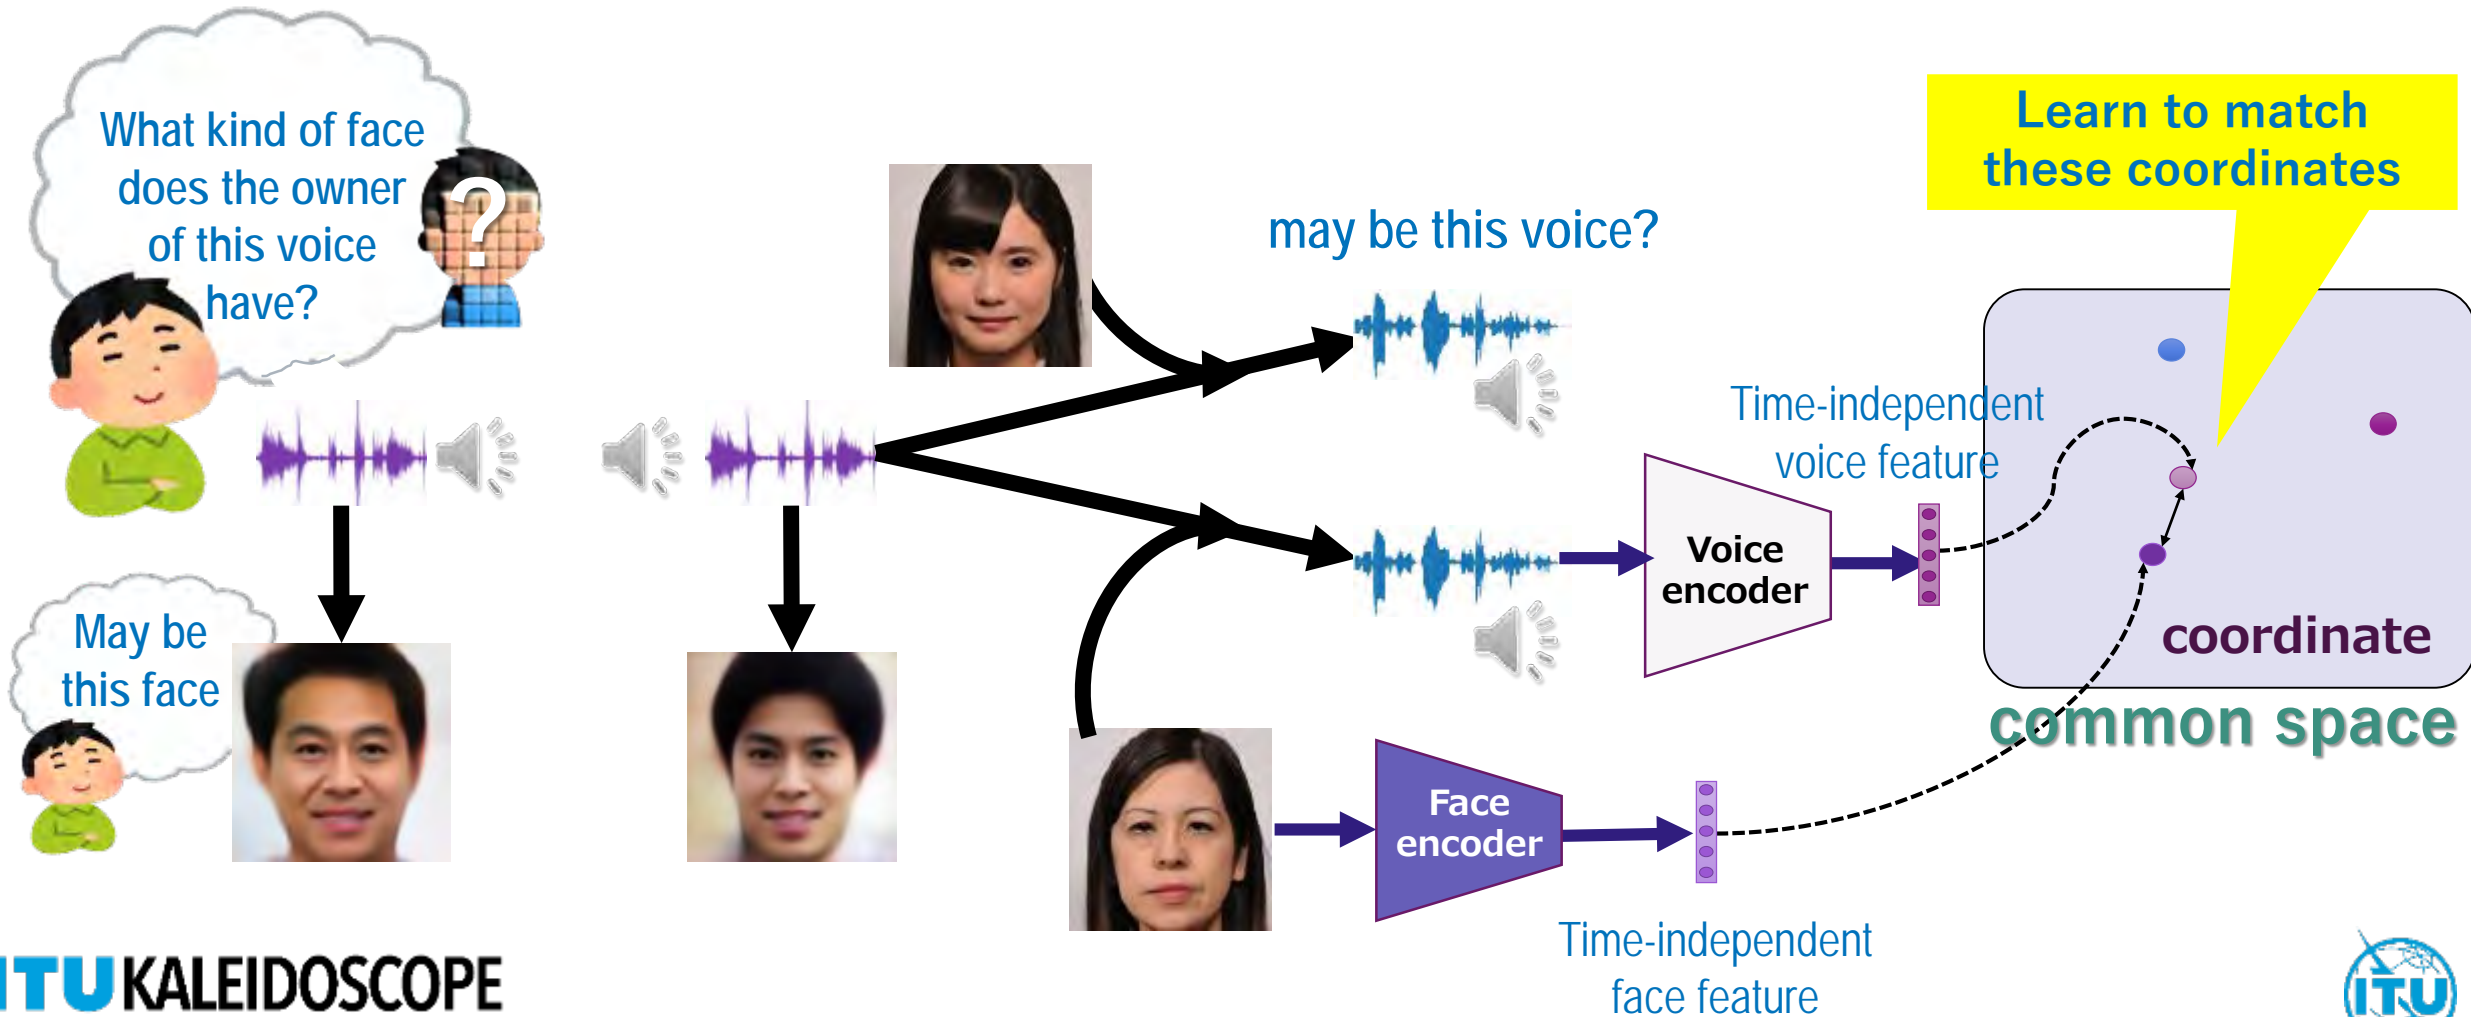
What kind of face does the owner of this voice have?

?

may be this voice?

Learn to match these coordinates

Time-independent voice feature

Voice encoder

coordinate

common space

May be this face

Face encoder

Time-independent face feature

ITU KALEIDOSCOPE

ITU